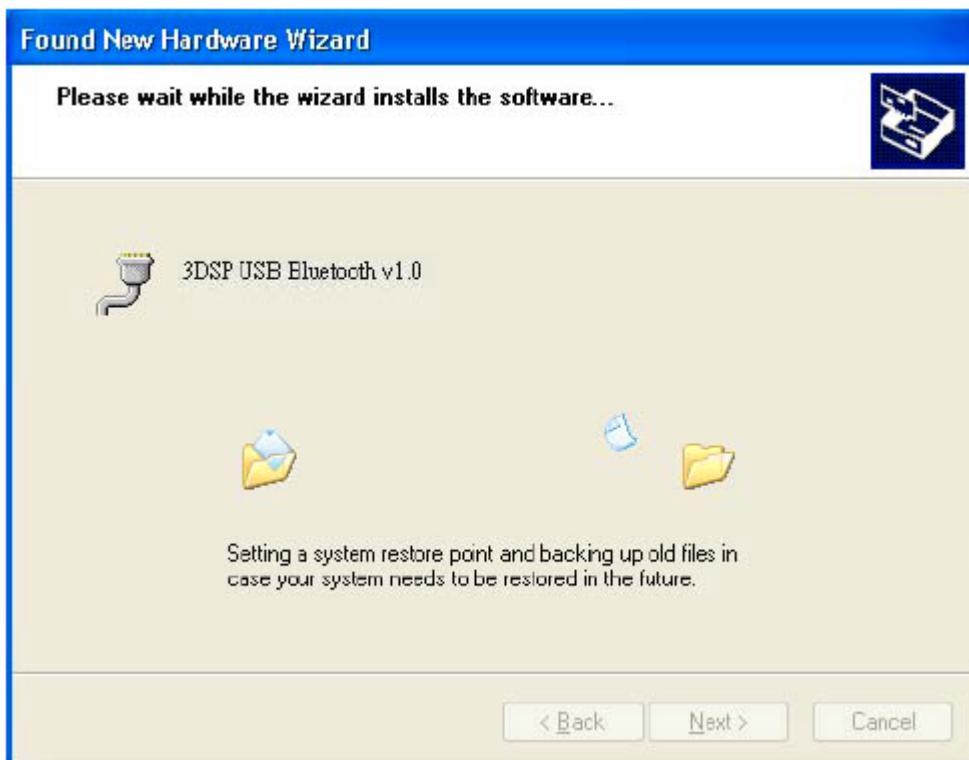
Found New Hardware Wizard

Please wait while the wizard installs the software...

3DSP USB Bluetooth v1.0

Setting a system restore point and backing up old files in case your system needs to be restored in the future.

< Back

Next >

Cancel